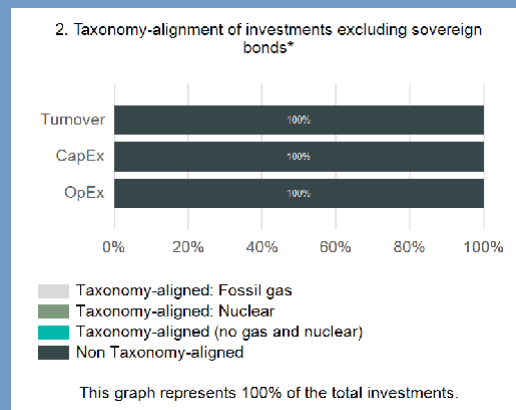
2. Taxonomy-alignment of investments excluding sovereign bonds*

Turnover 100%
CapEx 100%
OpEx 100%

0% 20% 40% 60% 80% 100%

Taxonomy-aligned: Fossil gas
Taxonomy-aligned: Nuclear
Taxonomy-aligned (no gas and nuclear)
Non Taxonomy-aligned

This graph represents 100% of the total investments.